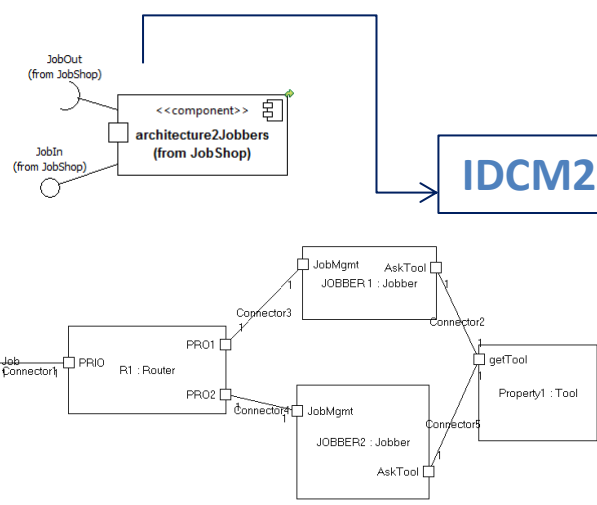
JobOut
(from JobShop)

<<component>>
architecture2Jobbers
(from JobShop)

JobIn
(from JobShop)

IDCM2

JobMgmt
AskTool
JOBBER1 : Jobber
1
1
Connector3
Connector2
Job
Connector1
PRIO
R1 : Router
PRO1
1
PRO2
Connector4
1
getTool
1
1
Property1 : Tool
JobMgmt
JOBBER2 : Jobber
Connector5
AskTool